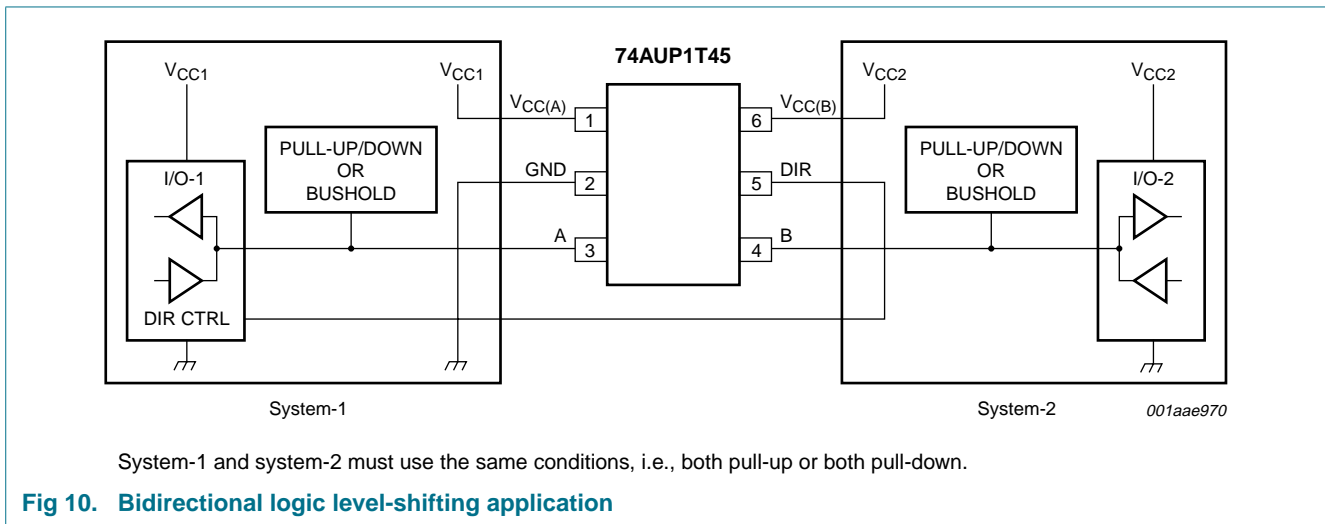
74AUP1T45

$V_{CC1}$

$V_{CC1}$

$V_{CC(A)}$ 1

GND 2

A 3

6 $V_{CC(B)}$

5 DIR

4 B

$V_{CC2}$

$V_{CC2}$

I/O-1

DIR CTRL

PULL-UP/DOWN OR BUSHOLD

PULL-UP/DOWN OR BUSHOLD

I/O-2

System-1

System-2

001aae970

System-1 and system-2 must use the same conditions, i.e., both pull-up or both pull-down.

Fig 10. Bidirectional logic level-shifting application